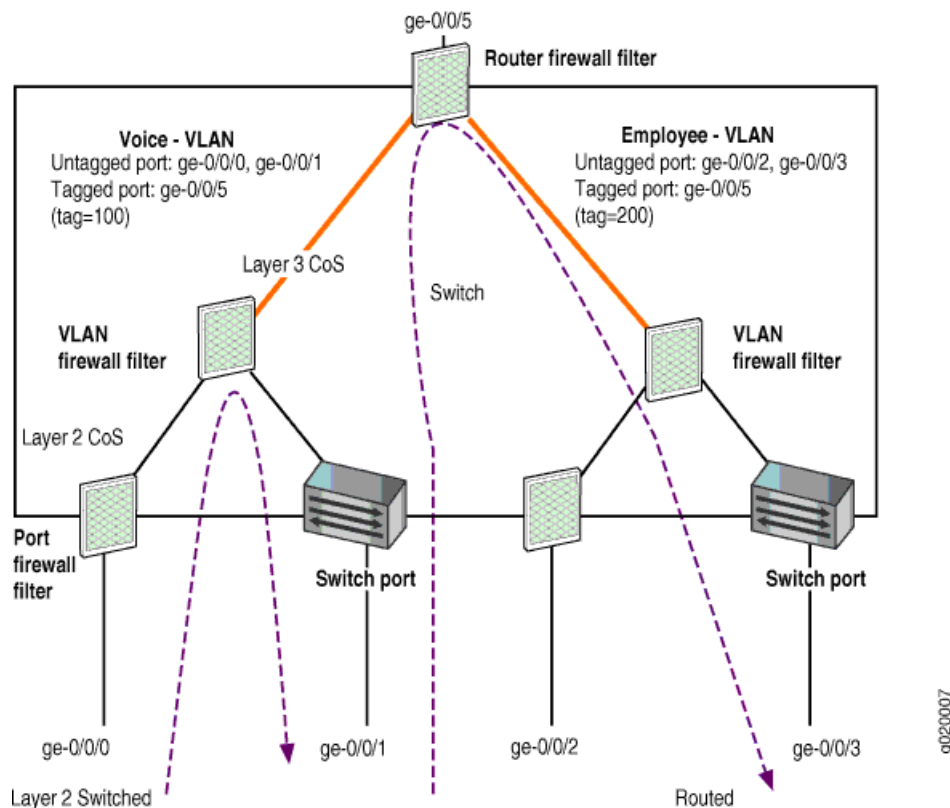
ge-0/0/5

Router firewall filter

Voice - VLAN
Untagged port: ge-0/0/0, ge-0/0/1
Tagged port: ge-0/0/5
(tag=100)

Employee - VLAN
Untagged port: ge-0/0/2, ge-0/0/3
Tagged port: ge-0/0/5
(tag=200)

Layer 3 CoS

Switch

VLAN
firewall filter

VLAN
firewall filter

Layer 2 CoS

Port
firewall
filter

Switch port

Switch port

ge-0/0/0

ge-0/0/1

ge-0/0/2

ge-0/0/3

Layer 2 Switched

Routed

g020007